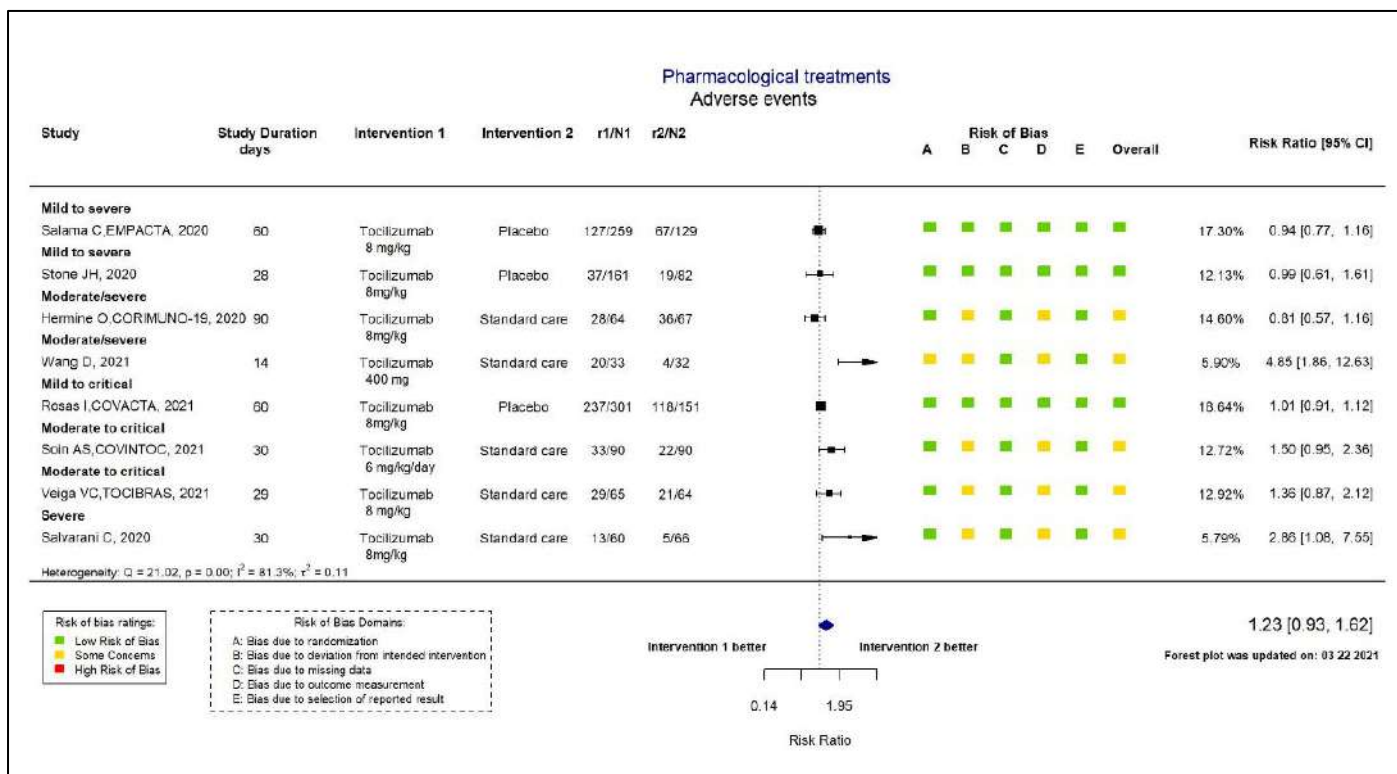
Pharmacological treatments
Adverse events

| Study | Study Duration days | Intervention 1 | Intervention 2 | r1/N1 | r2/N2 | | Risk Ratio [95% CI] |
|---|---|---|---|---|---|---|---|
| Mild to severe | | | | | | | |
| Salama C,EMPACTA, 2020 | 60 | Tocilizumab 8 mg/kg | Placebo | 127/259 | 67/129 | 17.30% | 0.94 [0.77, 1.16] |
| Mild to severe | | | | | | | |
| Stone JH, 2020 | 28 | Tocilizumab 8mg/kg | Placebo | 37/161 | 19/82 | 12.13% | 0.99 [0.61, 1.61] |
| Moderate/severe | | | | | | | |
| Hermine O,CORIMUNO-19, 2020 | 90 | Tocilizumab 8mg/kg | Standard care | 28/64 | 36/67 | 14.60% | 0.81 [0.57, 1.16] |
| Moderate/severe | | | | | | | |
| Wang D, 2021 | 14 | Tocilizumab 400 mg | Standard care | 20/33 | 4/32 | 5.90% | 4.85 [1.86, 12.63] |
| Mild to critical | | | | | | | |
| Rosas I,COVACTA, 2021 | 60 | Tocilizumab 8mg/kg | Placebo | 237/301 | 118/151 | 18.64% | 1.01 [0.91, 1.12] |
| Moderate to critical | | | | | | | |
| Soin AS,COVINTOC, 2021 | 30 | Tocilizumab 6 mg/kg/day | Standard care | 33/90 | 22/90 | 12.72% | 1.50 [0.95, 2.36] |
| Moderate to critical | | | | | | | |
| Veiga VC,TOCIBRAS, 2021 | 29 | Tocilizumab 8 mg/kg | Standard care | 29/65 | 21/64 | 12.92% | 1.36 [0.87, 2.12] |
| Severe | | | | | | | |
| Salvarani C, 2020 | 30 | Tocilizumab 8mg/kg | Standard care | 13/60 | 5/66 | 5.79% | 2.86 [1.08, 7.55] |

Risk of Bias
A B C D E Overall

Heterogeneity: Q = 21.02, p = 0.00; $I^2$ = 81.3%; $\tau^2$ = 0.11

Risk of bias ratings:
Low Risk of Bias
Some Concerns
High Risk of Bias

Risk of Bias Domains:
A: Bias due to randomization
B: Bias due to deviation from intended intervention
C: Bias due to missing data
D: Bias due to outcome measurement
E: Bias due to selection of reported result

Intervention 1 better
Intervention 2 better
0.14
1.95
Risk Ratio

1.23 [0.93, 1.62]
Forest plot was updated on: 03 22 2021